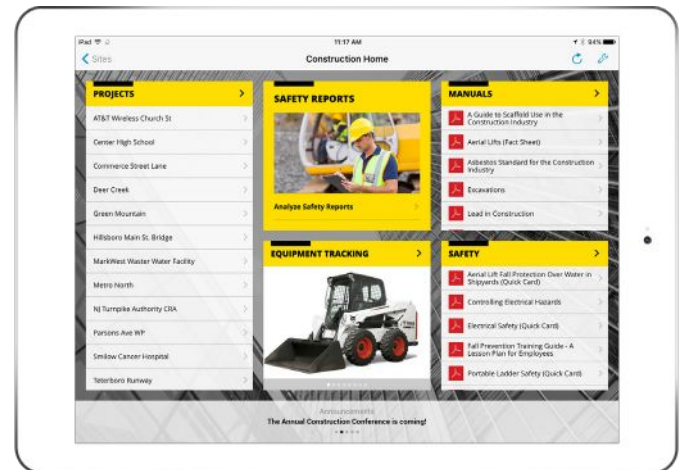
iPad
11:17 AM
94%
Sites
Construction Home

PROJECTS
AT&T Wireless Church St
Center High School
Commerce Street Lane
Deer Creek
Green Mountain
Hillsboro Main St. Bridge
MarkWest Waster Water Facility
Metro North
NJ Turnpike Authority CRA
Parsons Ave WP
Smilow Cancer Hospital
Teterboro Runway

SAFETY REPORTS
Analyze Safety Reports

EQUIPMENT TRACKING

MANUALS
A Guide to Scaffold Use in the Construction Industry
Aerial Lifts (Fact Sheet)
Asbestos Standard for the Construction Industry
Excavations
Lead in Construction

SAFETY
Aerial Lift Fall Protection Over Water in Shipyards (Quick Card)
Controlling Electrical Hazards
Electrical Safety (Quick Card)
Fall Prevention Training Guide - A Lesson Plan for Employees
Portable Ladder Safety (Quick Card)

Announcements
The Annual Construction Conference is coming!